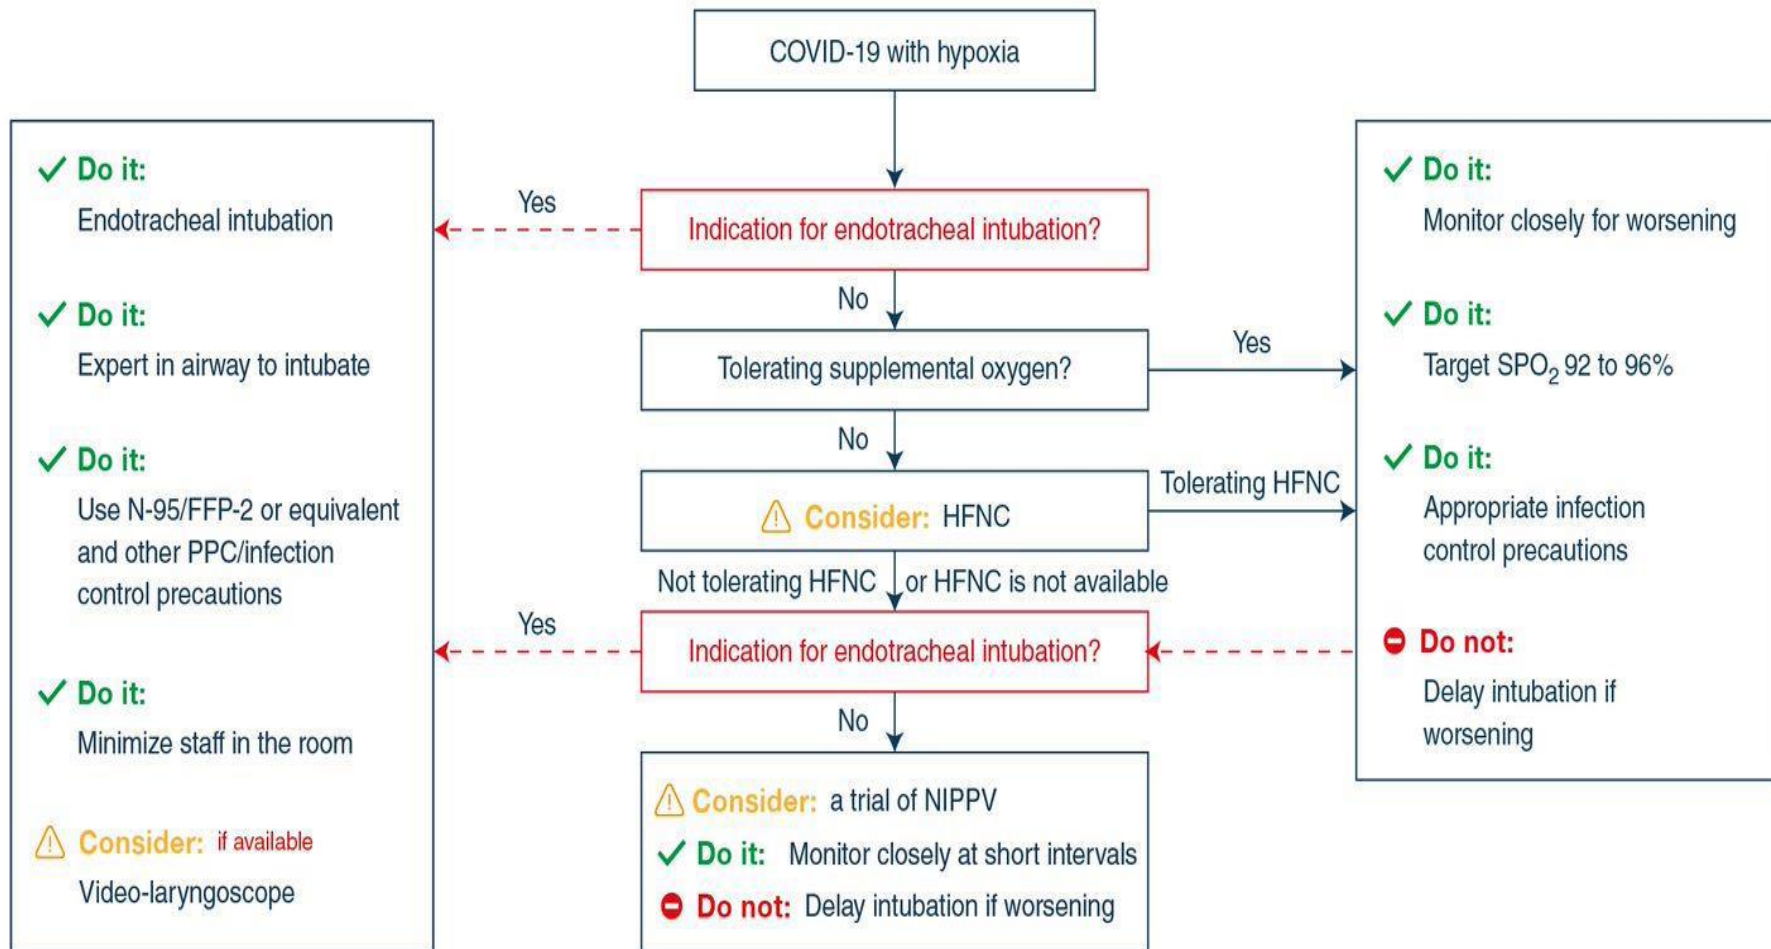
COVID-19 with hypoxia

Yes

Indication for endotracheal intubation?

No

Tolerating supplemental oxygen?

Yes

No

Consider: HFNC

Tolerating HFNC

Not tolerating HFNC or HFNC is not available

Yes

Indication for endotracheal intubation?

No

Consider: a trial of NIPPV
Do it: Monitor closely at short intervals
Do not: Delay intubation if worsening

Do it:
Endotracheal intubation

Do it:
Expert in airway to intubate

Do it:
Use N-95/FFP-2 or equivalent and other PPC/infection control precautions

Do it:
Minimize staff in the room

Consider: if available
Video-laryngoscope

Do it:
Monitor closely for worsening

Do it:
Target $SPO_2$ 92 to 96%

Do it:
Appropriate infection control precautions

Do not:
Delay intubation if worsening